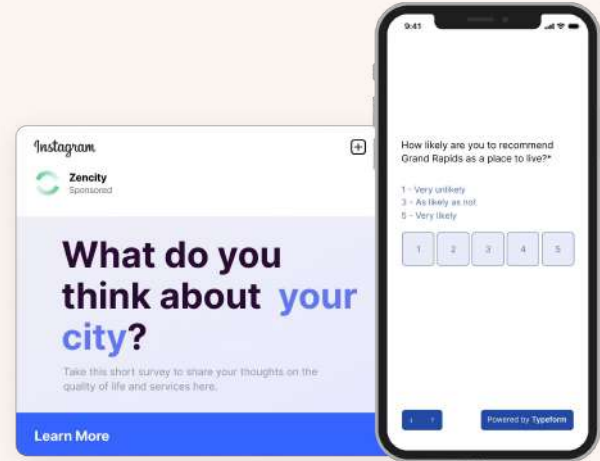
Instagram

Zencity
Sponsored

What do you think about your city?

Take this short survey to share your thoughts on the quality of life and services here.

Learn More

9:41

How likely are you to recommend Grand Rapids as a place to live?*

1 - Very unlikely
3 - As likely as not
5 - Very likely

| 1 | 2 | 3 | 4 | 5 |
|---|---|---|---|---|

Powered by Typeform